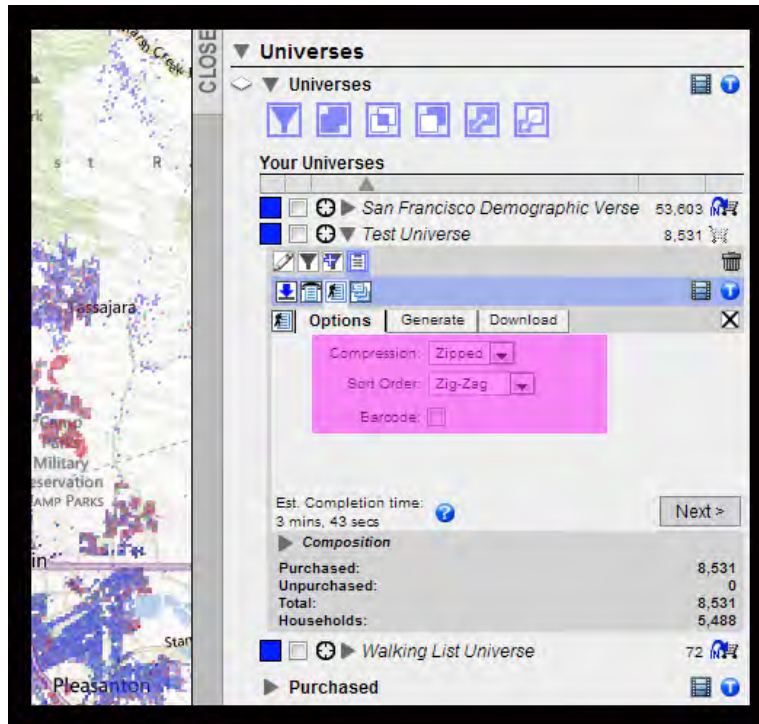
Marsh Creek R

Tassajara

Camp Parks Military Reservation

CAMP PARKS

Pleasanton

CLOSE

Universes

Universes

Your Universes

San Francisco Demographic Verse 53,603

Test Universe 8,531

Options

Generate

Download

Compression: Zipped

Sort Order: Zig-Zag

Barcode:

Est. Completion time: 3 mins, 43 secs

Next >

Composition

| | |
|---|---|
| Purchased: | 8,531 |
| Unpurchased: | 0 |
| Total: | 8,531 |
| Households: | 5,488 |

Walking List Universe 72

Purchased